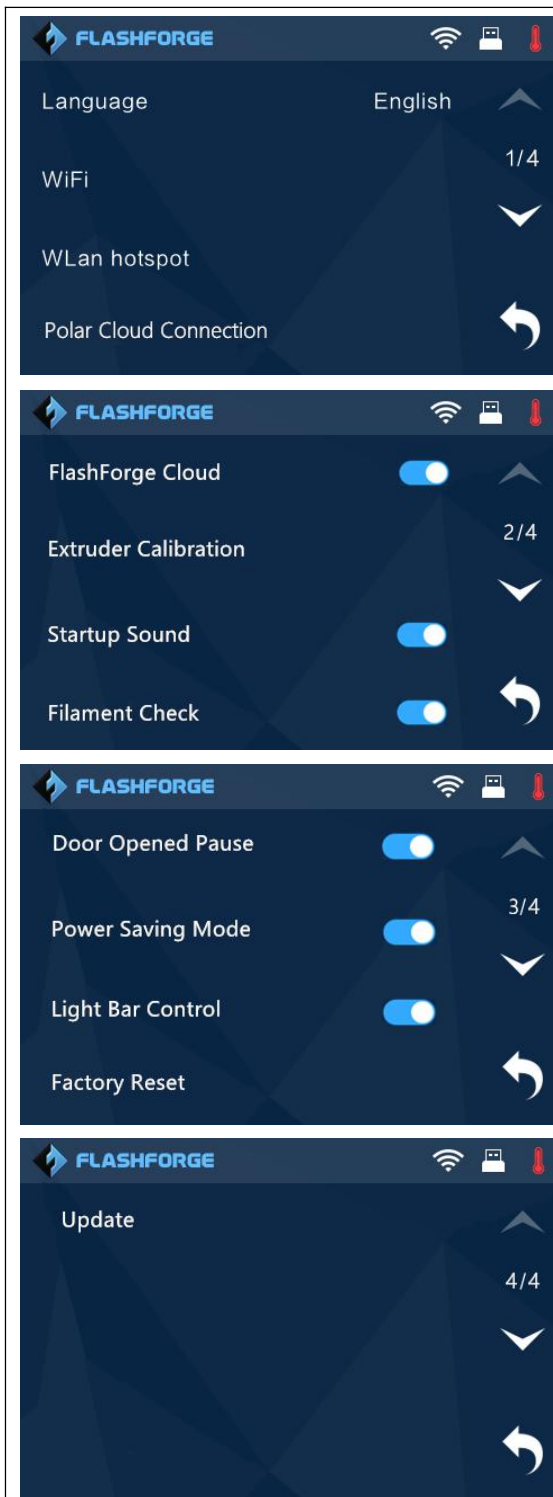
FLASHFORGE

Language English

1/4

WiFi

WLan hotspot

Polar Cloud Connection

FLASHFORGE

FlashForge Cloud

2/4

Extruder Calibration

Startup Sound

Filament Check

FLASHFORGE

Door Opened Pause

3/4

Power Saving Mode

Light Bar Control

Factory Reset

FLASHFORGE

Update

4/4